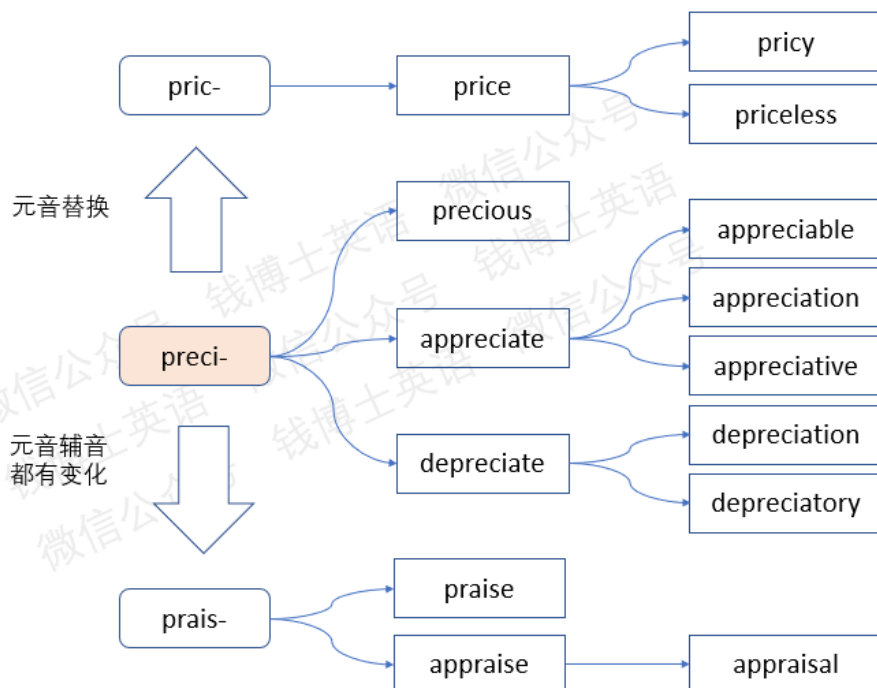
pric-
price
pricy
priceless

元音替换

precious
appreciable
appreciation
appreciate
preci-
appreciative
depreciation
depreciate
depreciatory

元音辅音都有变化

prais-
praise
appraise
appraisal

微信公众号 钱博士英语